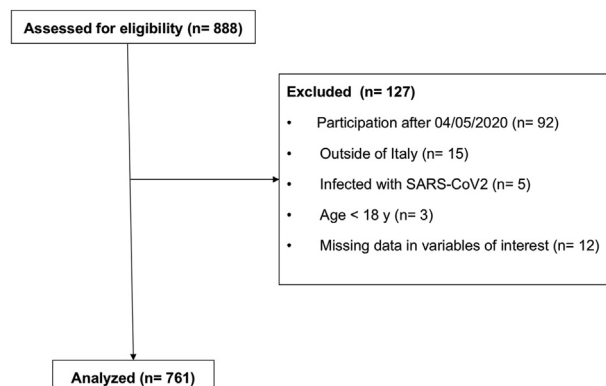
Assessed for eligibility (n= 888)

Excluded (n= 127)

- Participation after 04/05/2020 (n= 92)
- Outside of Italy (n= 15)
- Infected with SARS-CoV2 (n= 5)
- Age < 18 y (n= 3)
- Missing data in variables of interest (n= 12)

Analyzed (n= 761)